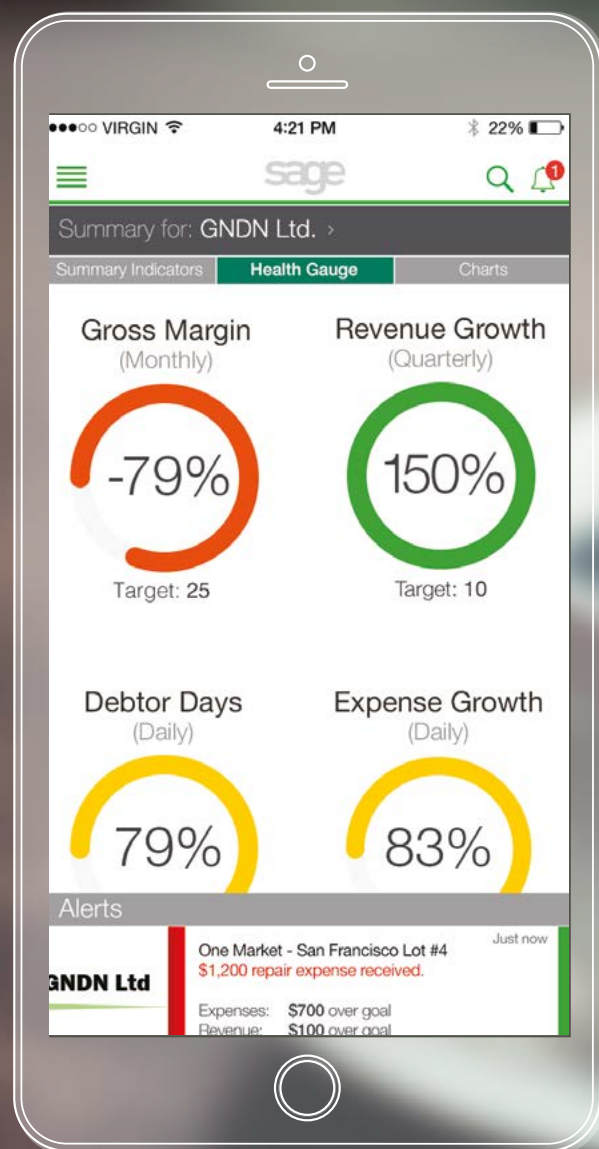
●●●○○ VIRGIN
4:21 PM
22%

sage

1

Summary for: GNDN Ltd. ›

Summary Indicators
Health Gauge
Charts

Gross Margin
(Monthly)
-79%
Target: 25

Revenue Growth
(Quarterly)
150%
Target: 10

Debtor Days
(Daily)
79%

Expense Growth
(Daily)
83%

Alerts

GNDN Ltd

One Market - San Francisco Lot #4
$1,200 repair expense received.
Just now

Expenses: $700 over goal
Revenue: $100 over goal